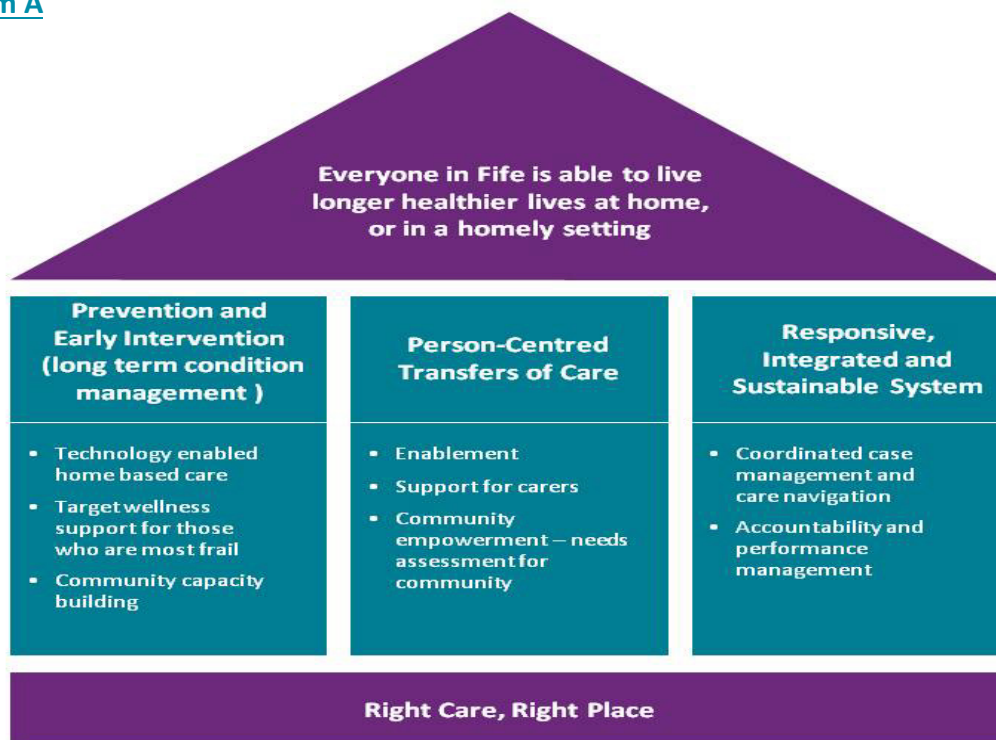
m A

Everyone in Fife is able to live longer healthier lives at home, or in a homely setting

Prevention and Early Intervention (long term condition management )

- Technology enabled home based care
- Target wellness support for those who are most frail
- Community capacity building

Person-Centred Transfers of Care

- Enablement
- Support for carers
- Community empowerment – needs assessment for community

Responsive, Integrated and Sustainable System

- Coordinated case management and care navigation
- Accountability and performance management

Right Care, Right Place